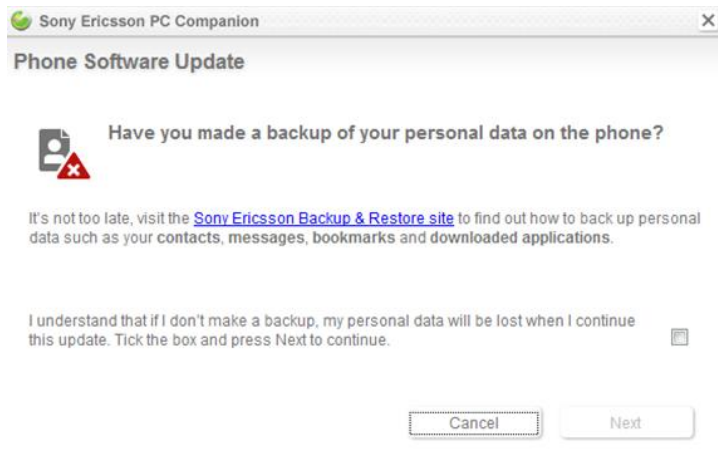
Sony Ericsson PC Companion

Phone Software Update

Have you made a backup of your personal data on the phone?

It's not too late, visit the Sony Ericsson Backup & Restore site to find out how to back up personal data such as your contacts, messages, bookmarks and downloaded applications.

I understand that if I don't make a backup, my personal data will be lost when I continue this update. Tick the box and press Next to continue.

Cancel

Next